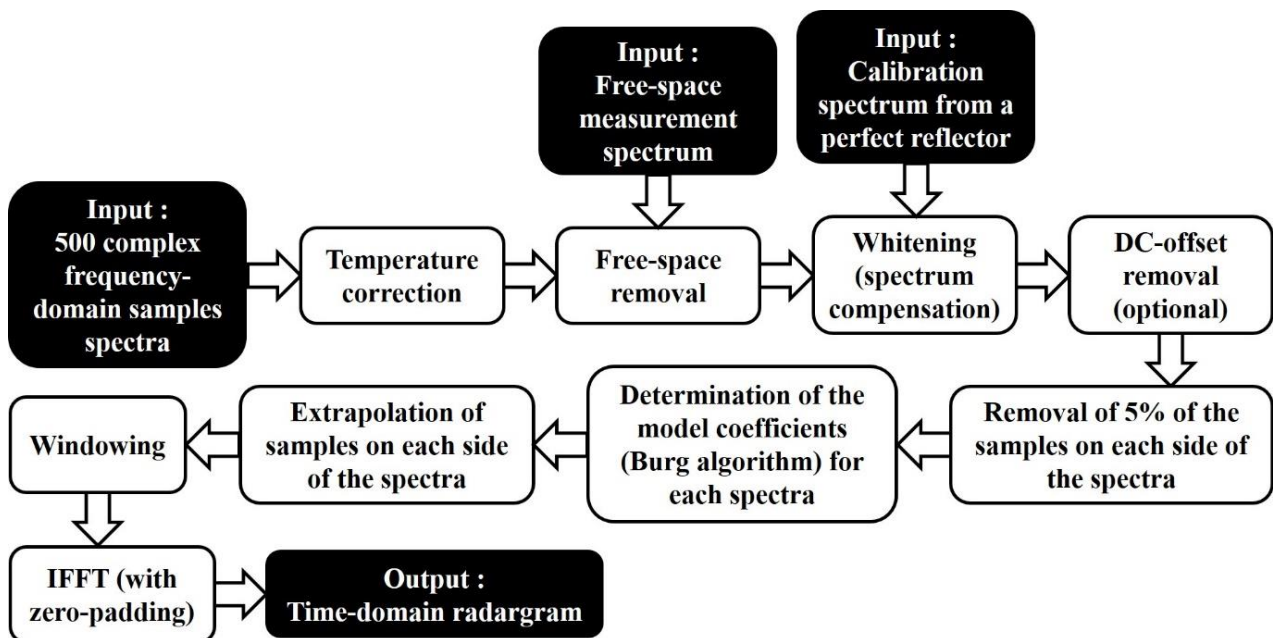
Input :
Free-space measurement spectrum

Input :
Calibration spectrum from a perfect reflector

Input :
500 complex frequency-domain samples spectra

Temperature correction

Free-space removal

Whitening (spectrum compensation)

DC-offset removal (optional)

Removal of 5% of the samples on each side of the spectra

Determination of the model coefficients (Burg algorithm) for each spectra

Extrapolation of samples on each side of the spectra

Windowing

IFFT (with zero-padding)

Output :
Time-domain radargram